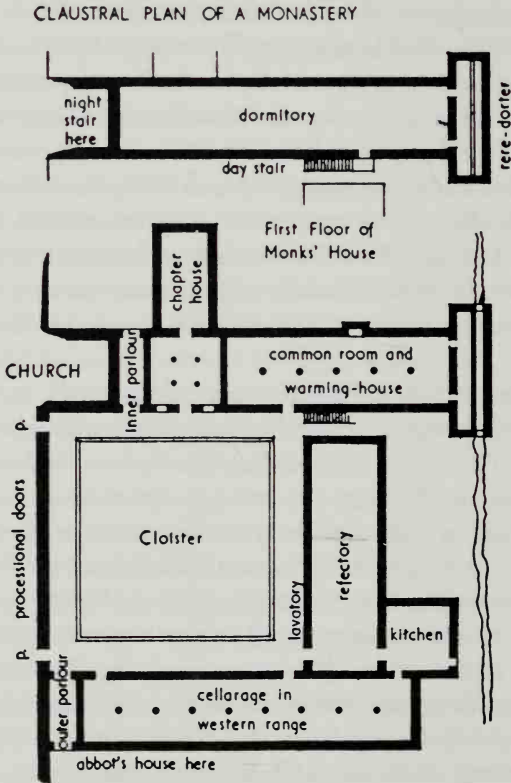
CLAUSTRAL PLAN OF A MONASTERY

night stair here

dormitory

rere-dorter

day stair

First Floor of Monks' House

chapter house

CHURCH

inner parlour

common room and warming-house

p.

processional doors

Cloister

lavatory

refectory

kitchen

p.

outer parlour

cellarage in western range

abbot's house here